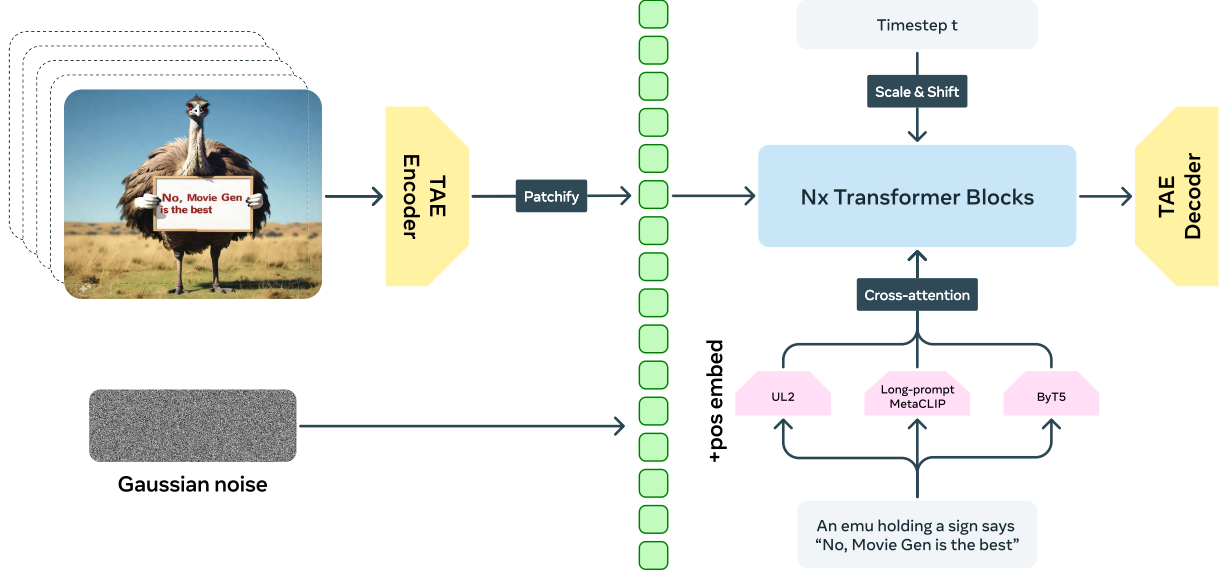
No, Movie Gen is the best

TAE Encoder

Patchify

Timestep t

Scale & Shift

Nx Transformer Blocks

TAE Decoder

Cross-attention

+pos embed

UL2

Long-prompt MetaCLIP

ByT5

Gaussian noise

An emu holding a sign says "No, Movie Gen is the best"